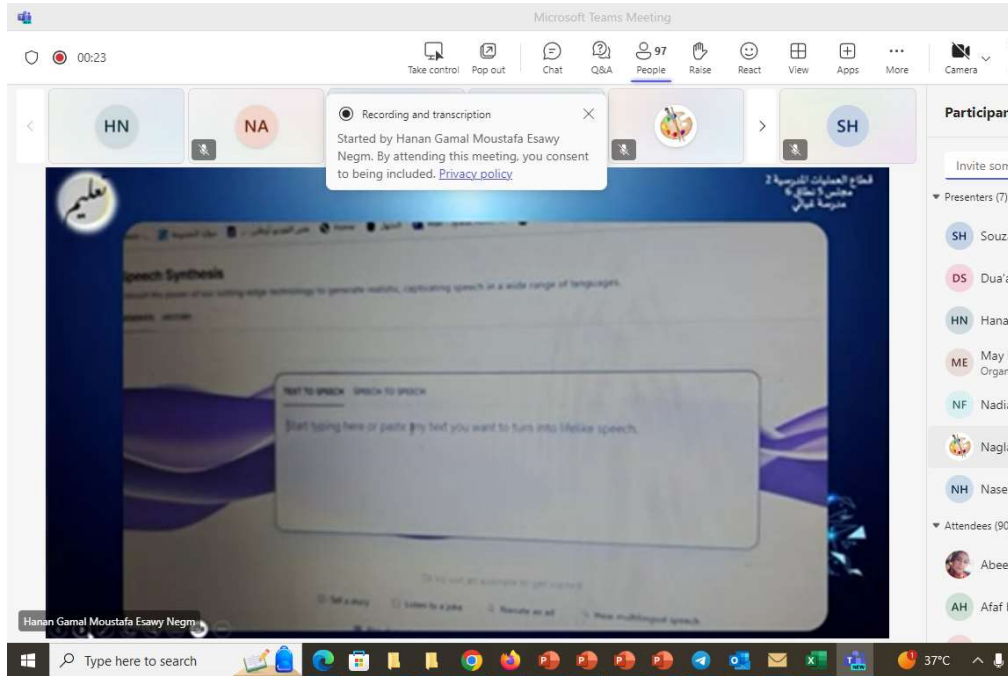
Microsoft Teams Meeting

00:23

Take control Pop out Chat Q&A 97 People Raise React View Apps More Camera

HN NA SH

Recording and transcription

Started by Hanan Gamal Moustafa Esawy Negm. By attending this meeting, you consent to being included. Privacy policy

Participan

Invite som

Presenters (7)

SH Souz

DS Dua'

HN Hana

ME May Orgar

NF Nadi

Nagl

NH Nase

Attendees (90

Abee

AH Afaf

تعليم

قطاع العمليات المدرسية 2 مجلس 5 نطاق 6 مدرسة عيالي

Speech Synthesis

TEXT TO SPEECH SPEECH TO SPEECH

Start typing here or paste any text you want to turn into lifelike speech.

Hanan Gamal Moustafa Esawy Negm

Type here to search

37°C